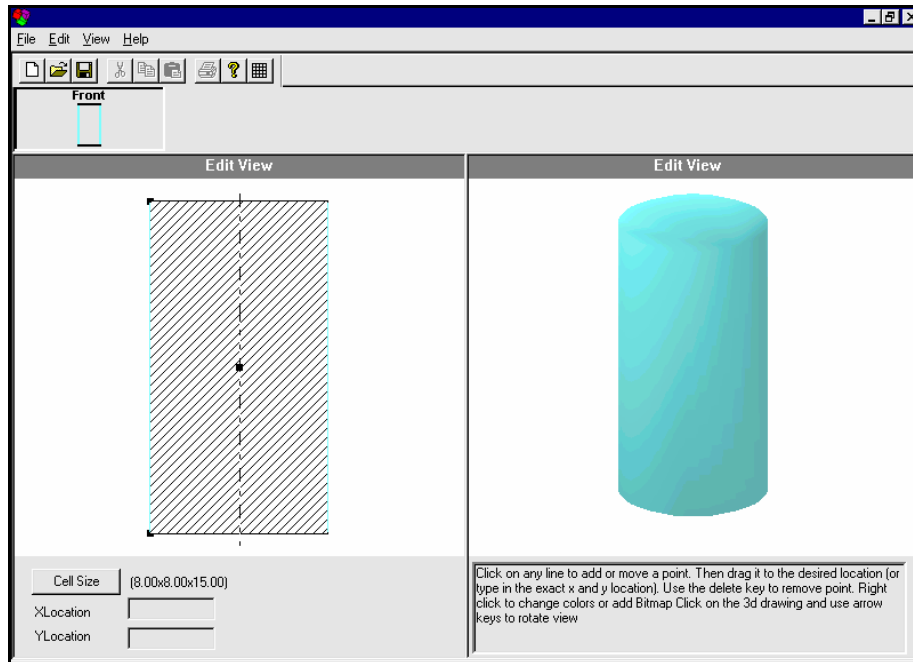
File Edit View Help

Front

Edit View

Edit View

Cell Size (8.00x8.00x15.00)

XLocation

YLocation

Click on any line to add or move a point. Then drag it to the desired location (or type in the exact x and y location). Use the delete key to remove point. Right click to change colors or add Bitmap Click on the 3d drawing and use arrow keys to rotate view